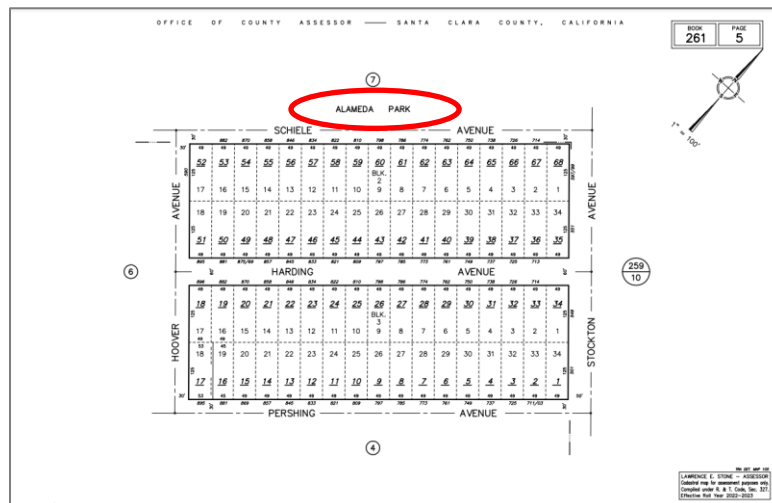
OFFICE OF COUNTY ASSESSOR — SANTA CLARA COUNTY, CALIFORNIA

BOOK 261
PAGE 5

7

ALAMEDA PARK

1" = 100'

SCHIELE AVENUE

52 53 54 55 56 57 58 59 60 61 62 63 64 65 66 67 68

BLK. 2

17 16 15 14 13 12 11 10 9 8 7 6 5 4 3 2 1

18 19 20 21 22 23 24 25 26 27 28 29 30 31 32 33 34

51 50 49 48 47 46 45 44 43 42 41 40 39 38 37 36 35

6

HARDING AVENUE

259
10

18 19 20 21 22 23 24 25 26 27 28 29 30 31 32 33 34

BLK. 3

17 16 15 14 13 12 11 10 9 8 7 6 5 4 3 2 1

18 19 20 21 22 23 24 25 26 27 28 29 30 31 32 33 34

17 16 15 14 13 12 11 10 9 8 7 6 5 4 3 2 1

HOOVER AVENUE

STOCKTON AVENUE

PERSHING AVENUE

4

LAWRENCE E. STONE – ASSESSOR
Cadastral map for assessment purposes only.
Compiled under R. & T. Code, Sec. 327.
Effective Roll Year 2022-2023